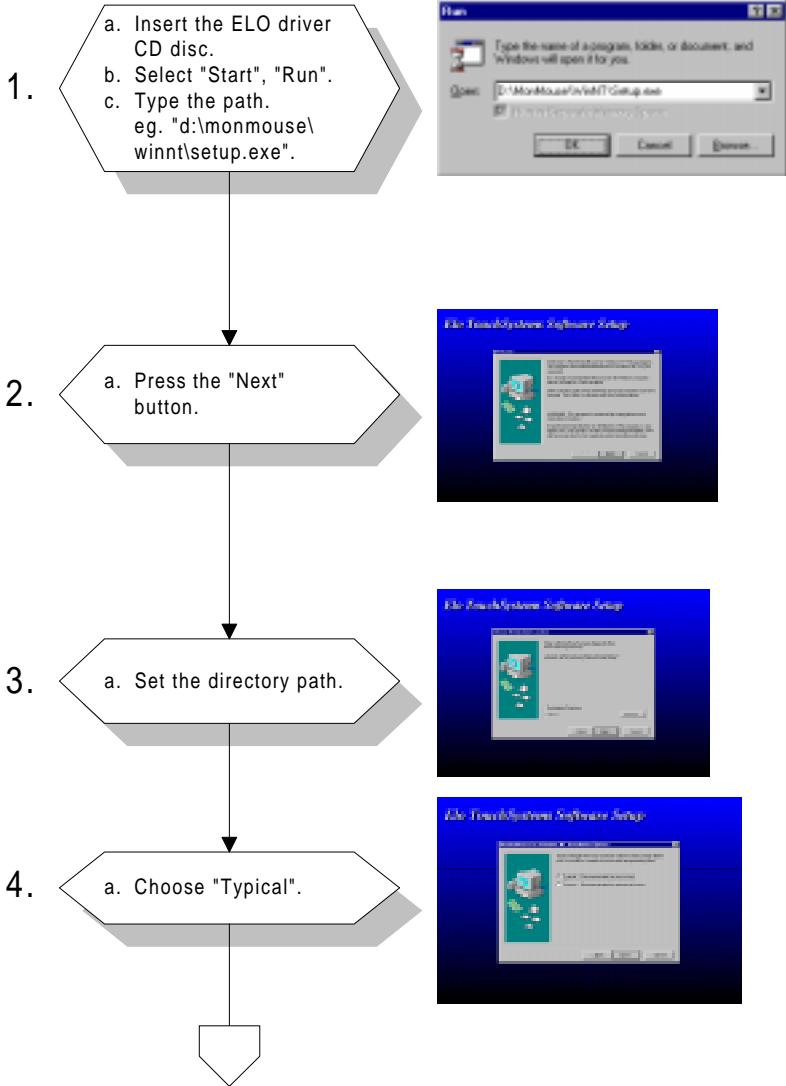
1.

a. Insert the ELO driver CD disc.
b. Select "Start", "Run".
c. Type the path. eg. "d:\monmouse\winnt\setup.exe".

Run

Type the name of a program, folder, or document, and Windows will open it for you.

Open: D:\MonMouse\Win\NT\Setup.exe

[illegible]

OK Cancel Browse...

2.

a. Press the "Next" button.

Elo TouchSystems Software Setup

3.

a. Set the directory path.

Elo TouchSystems Software Setup

4.

a. Choose "Typical".

Elo TouchSystems Software Setup